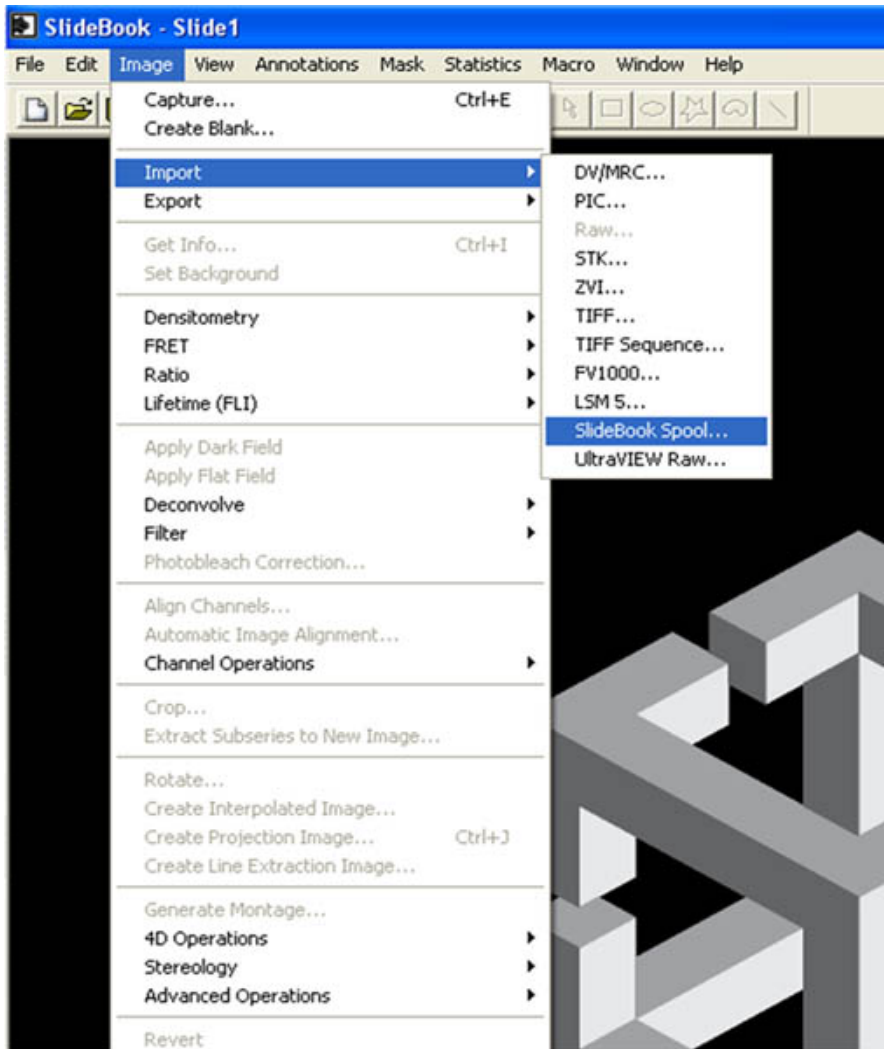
SlideBook - Slide1

File Edit Image View Annotations Mask Statistics Macro Window Help

Capture... Ctrl+E
Create Blank...

Import
Export

Get Info... Ctrl+I
Set Background

Densitometry
FRET
Ratio
Lifetime (FLI)

Apply Dark Field
Apply Flat Field
Deconvolve
Filter
Photobleach Correction...

Align Channels...
Automatic Image Alignment...
Channel Operations

Crop...
Extract Subseries to New Image...

Rotate...
Create Interpolated Image...
Create Projection Image... Ctrl+J
Create Line Extraction Image...

Generate Montage...
4D Operations
Stereology
Advanced Operations

Revert

DV/MRC...
PIC...
Raw...
STK...
ZVI...
TIFF...
TIFF Sequence...
FV1000...
LSM 5...
SlideBook Spool...
UltraVIEW Raw...